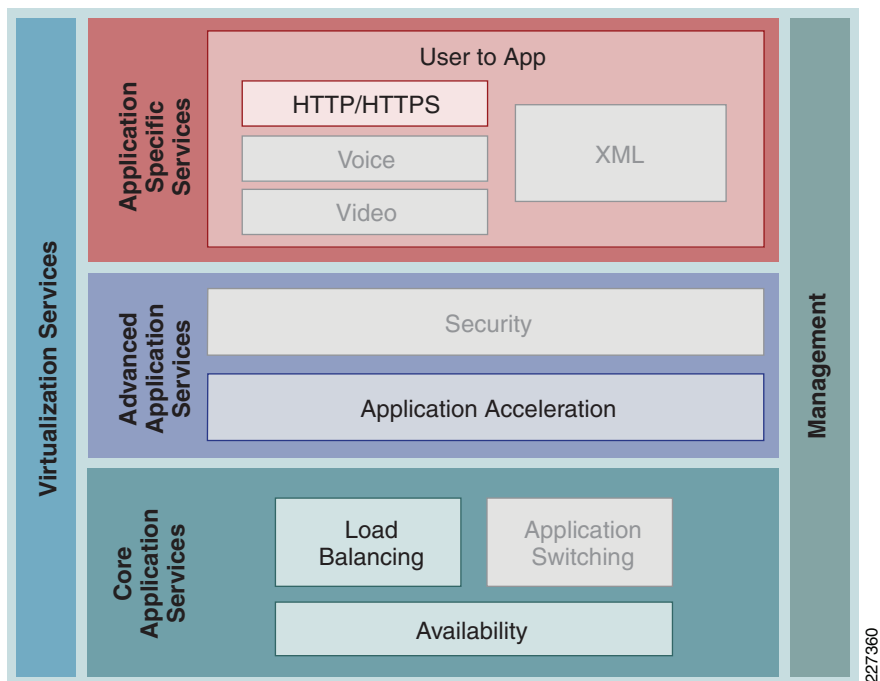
Virtualization Services

Application Specific Services

User to App

HTTP/HTTPS

Voice

Video

XML

Advanced Application Services

Security

Application Acceleration

Core Application Services

Load Balancing

Application Switching

Availability

Management

227360